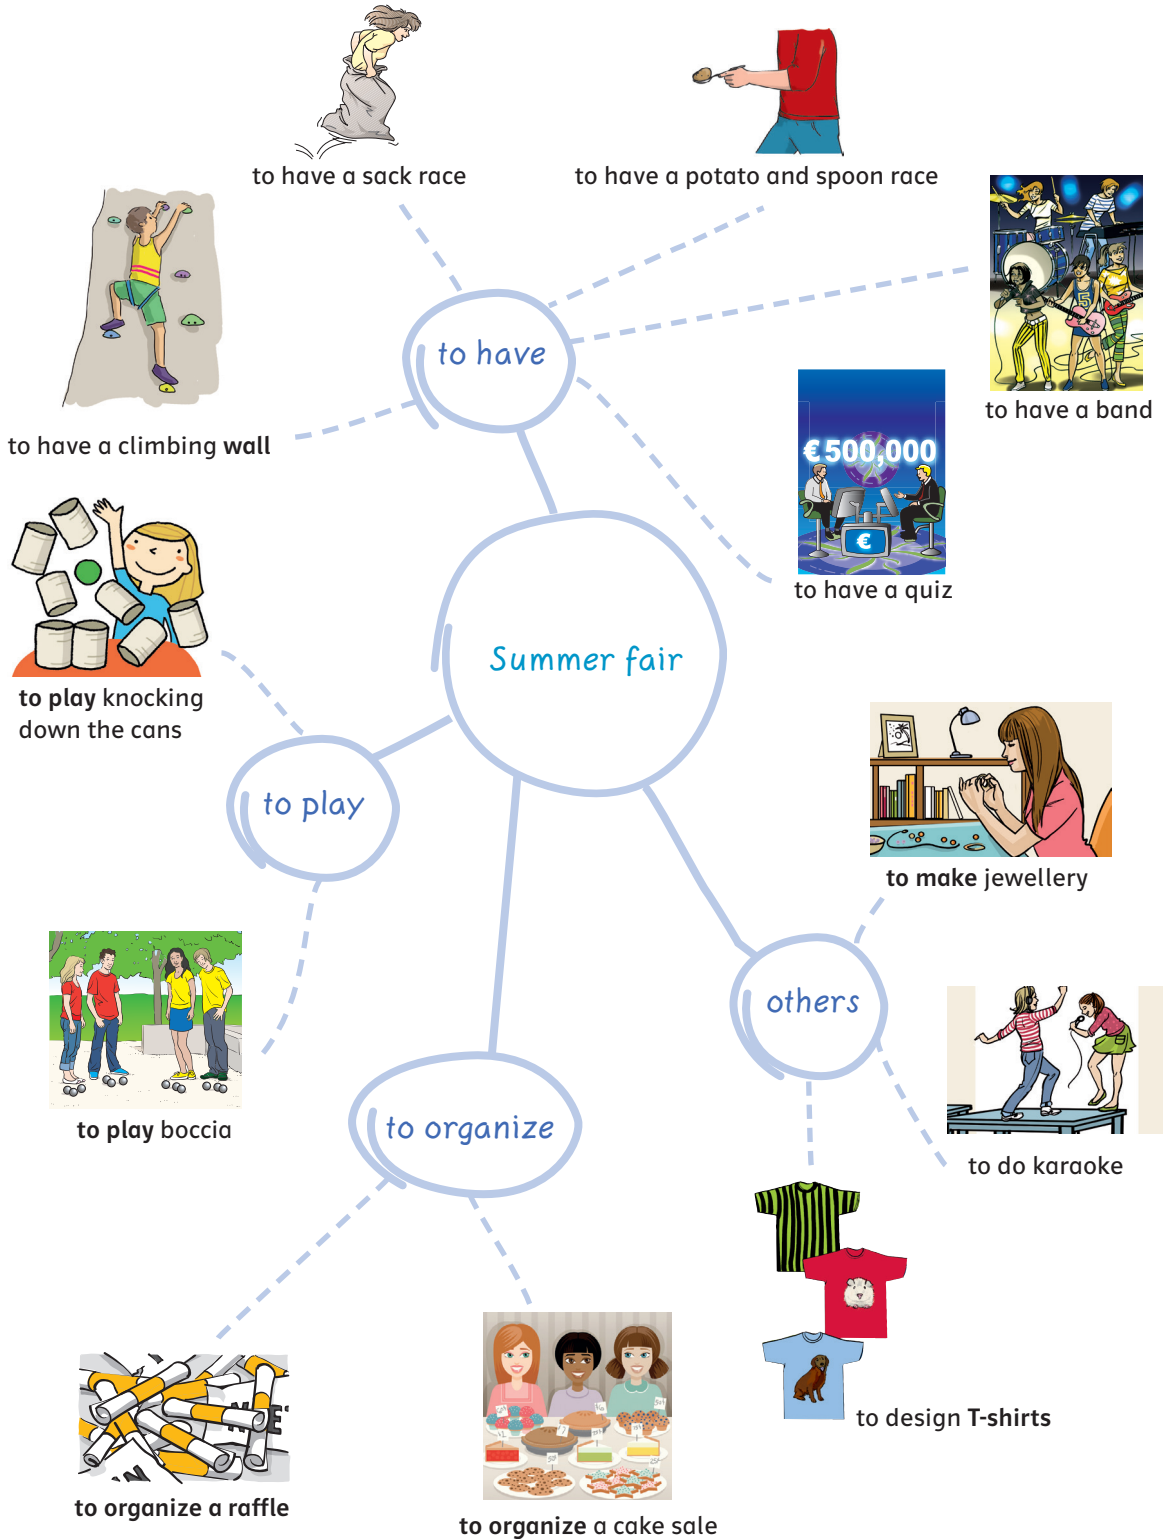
to have a sack race

to have a potato and spoon race

to have a band

to have

to have a climbing **wall**

€ 500,000

€

to have a quiz

**to play** knocking down the cans

Summer fair

**to make** jewellery

to play

**to play** boccia

others

to do karaoke

to organize

to design **T-shirts**

**to organize a raffle**

**to organize** a cake sale